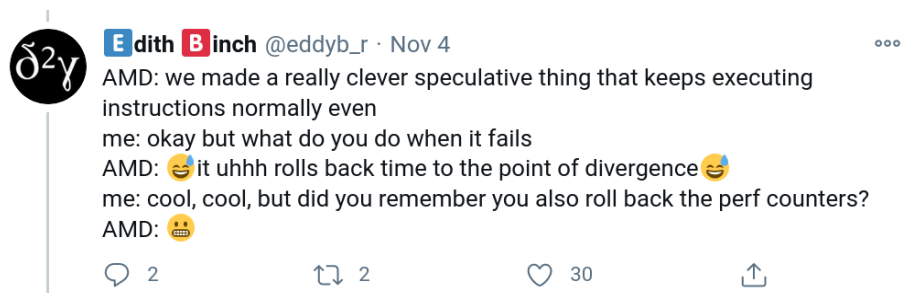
δ²γ

🇪dith 🇧inch @eddyb_r · Nov 4

AMD: we made a really clever speculative thing that keeps executing instructions normally even
me: okay but what do you do when it fails
AMD: 😅it uhhh rolls back time to the point of divergence😅
me: cool, cool, but did you remember you also roll back the perf counters?
AMD: 😬

2 2 30